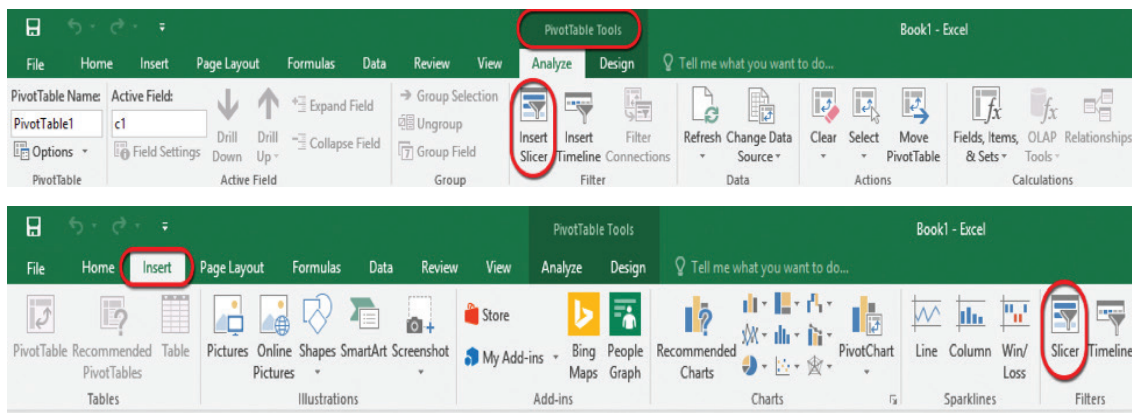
PivotTable Tools

Book1 - Excel

File Home Insert Page Layout Formulas Data Review View Analyze Design Tell me what you want to do...

PivotTable Name:
PivotTable1
Options
PivotTable

Active Field:
c1
Field Settings
Drill Down
Drill Up
Expand Field
Collapse Field
Active Field

Group Selection
Ungroup
Group Field
Group

Insert Slicer
Insert Timeline
Filter Connections
Filter

Refresh
Change Data Source
Data

Clear
Select
Move PivotTable
Actions

Fields, Items, & Sets
OLAP Tools
Relationships
Calculations

PivotTable Tools

Book1 - Excel

File Home Insert Page Layout Formulas Data Review View Analyze Design Tell me what you want to do...

PivotTable
Recommended PivotTables
Table
Tables

Pictures
Online Pictures
Shapes
SmartArt
Screenshot
Illustrations

Store
My Add-ins
Bing Maps
People Graph
Add-ins

Recommended Charts
PivotChart
Charts

Line
Column
Win/Loss
Sparklines

Slicer
Timeline
Filters